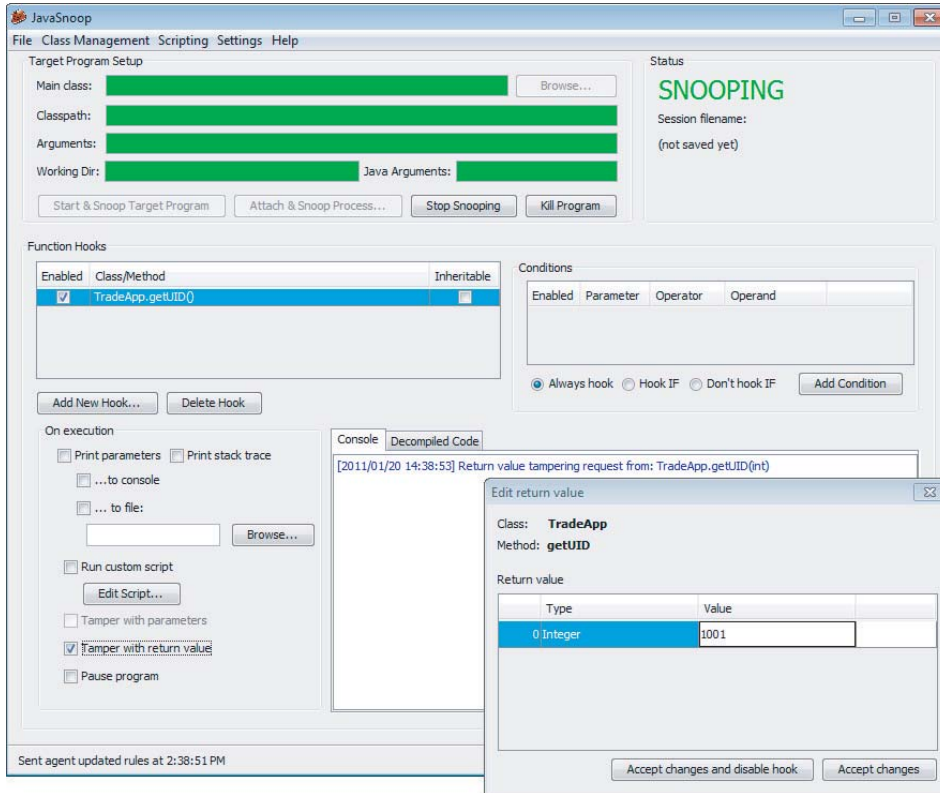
JavaSnoop

File Class Management Scripting Settings Help

Target Program Setup

Main class:

Browse...

Classpath:

Arguments:

Working Dir:

Java Arguments:

Start & Snoop Target Program

Attach & Snoop Process...

Stop Snooping

Kill Program

Status

SNOOPING

Session filename:

(not saved yet)

Function Hooks

| Enabled | Class/Method | Inheritable |
|---|---|---|
| ☑ | TradeApp.getUID() | ☐ |

Conditions

| Enabled | Parameter | Operator | Operand |
|---|---|---|---|

Always hook Hook IF Don't hook IF

Add Condition

Add New Hook...

Delete Hook

On execution

Print parameters

Print stack trace

...to console

... to file:

Browse...

Run custom script

Edit Script...

Tamper with parameters

Tamper with return value

Pause program

Console

Decompiled Code

[2011/01/20 14:38:53] Return value tampering request from: TradeApp.getUID(int)

Edit return value

Class: TradeApp

Method: getUID

Return value

| | Type | Value |
|---|---|---|
| 0 | Integer | 1001 |

Accept changes and disable hook

Accept changes

Sent agent updated rules at 2:38:51 PM